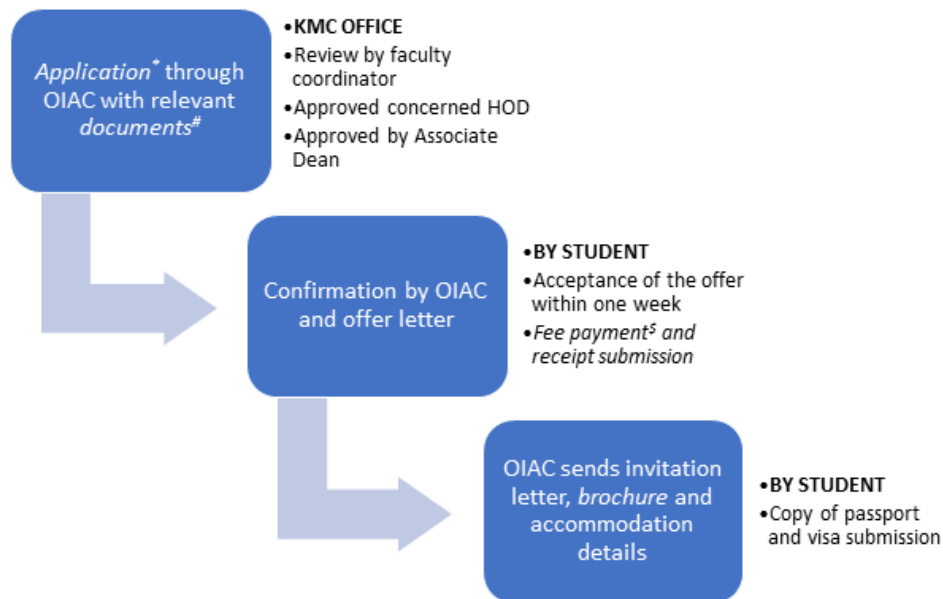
*Application** through OIAC with relevant *documents#*

•**KMC OFFICE**
•Review by faculty coordinator
•Approved concerned HOD
•Approved by Associate Dean

Confirmation by OIAC and offer letter

•**BY STUDENT**
•Acceptance of the offer within one week
•*Fee payment$ and receipt submission*

OIAC sends invitation letter, *brochure* and accommodation details

•**BY STUDENT**
•Copy of passport and visa submission